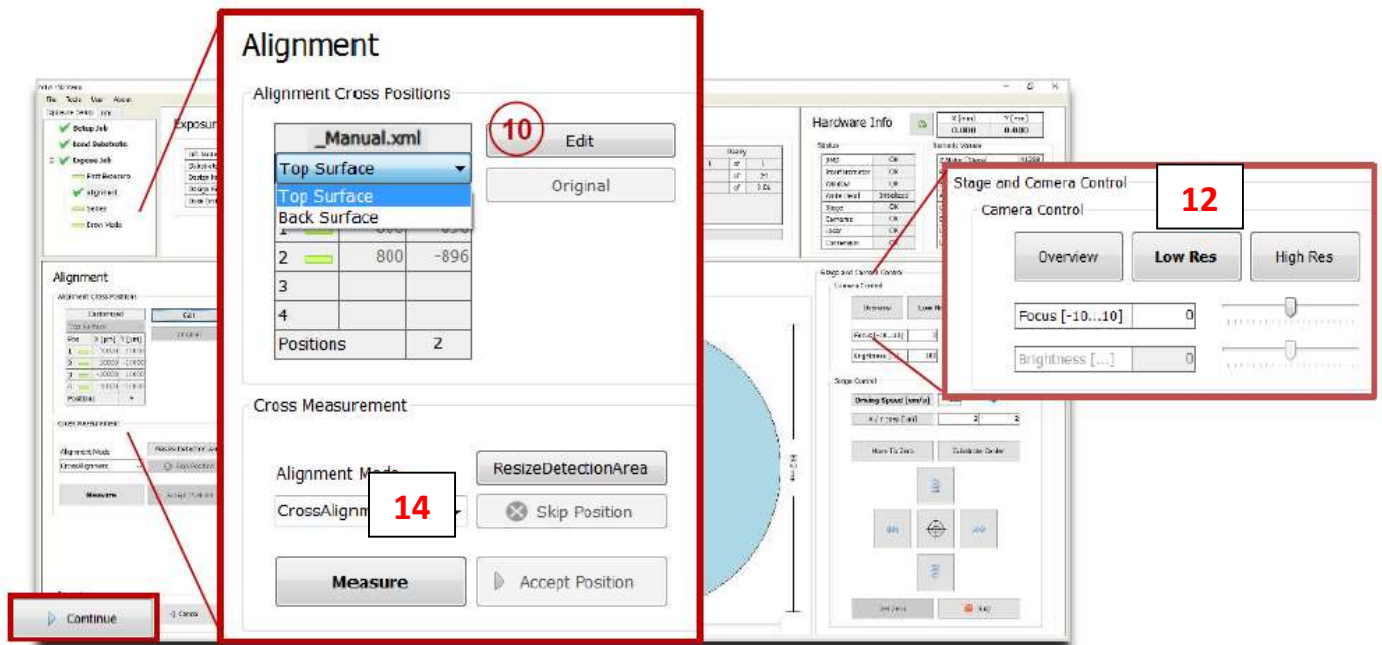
Alignment

Alignment Cross Positions

| _Manual.xml | |
|---|---|
| Top Surface | |
| Top Surface | |
| Back Surface | |
| 1 | 800 -896 |
| 2 | 800 -896 |
| 3 | |
| 4 | |
| Positions | 2 |

10

Edit

Original

Cross Measurement

Alignment Mode

CrossAlignm

14

ResizeDetectionArea

Skip Position

Measure

Accept Position

Stage and Camera Control

Camera Control

12

Overview

Low Res

High Res

Focus [-10...10] 0

Brightness [...] 0

Hardware Info

0.000 0.000

Setup Job

Bond Substrate

Expose Job

Print Resources

Alignment

Series

Draw Mode

Alignment

Exposure

Measure

Continue

Cancel